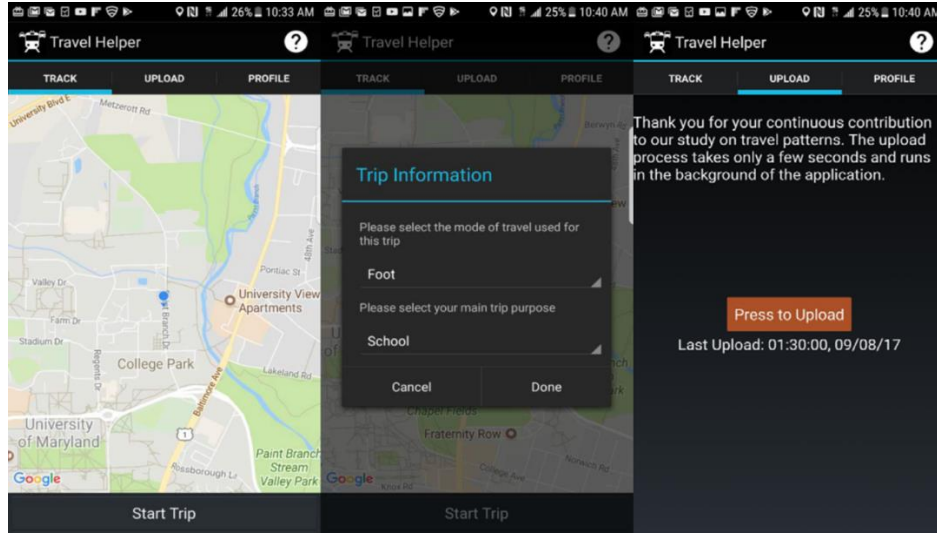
26% 10:33 AM
Travel Helper
TRACK
UPLOAD
PROFILE
University Blvd E
Metzerott Rd
Valley Dr
Farm Dr
Stadium Dr
Regents Dr
Branch Dr
Pontiac St
48th Ave
University View Apartments
College Park
Baltimore Ave
Lakeland Rd
University of Maryland
1
Rossborough Ln
Paint Branch Stream Valley Park
Google
Start Trip

25% 10:40 AM
Travel Helper
TRACK
UPLOAD
PROFILE
Berwyn Rd
Trip Information
Please select the mode of travel used for this trip
Foot
Please select your main trip purpose
School
Cancel
Done
Chapel Fields
Fraternity Row
College Ave
Norwich Rd
Knox Rd
Google
Start Trip

25% 10:40 AM
Travel Helper
TRACK
UPLOAD
PROFILE
Thank you for your continuous contribution to our study on travel patterns. The upload process takes only a few seconds and runs in the background of the application.
Press to Upload
Last Upload: 01:30:00, 09/08/17